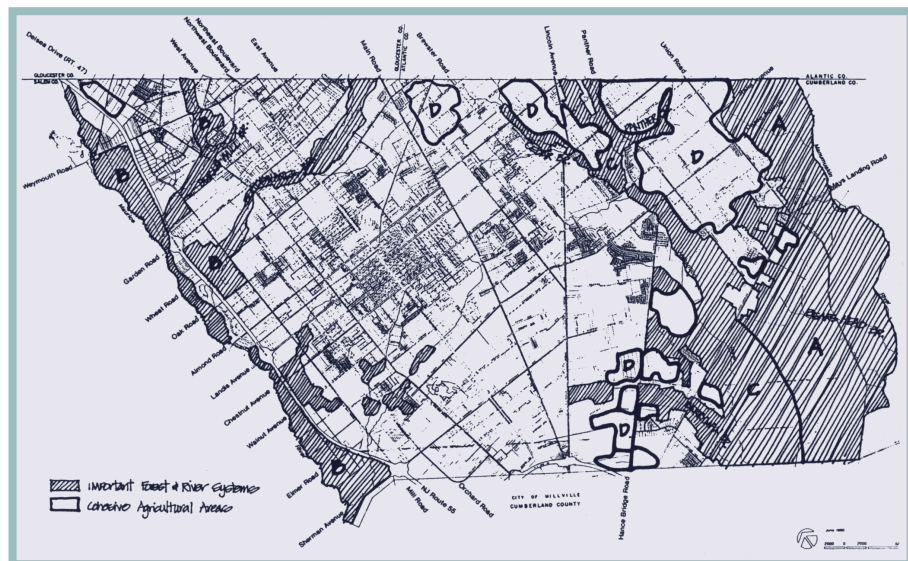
Delsea Drive (RT 47)
Northwest Boulevard
Northeast Boulevard
West Avenue
East Avenue
Main Road
GLOUCESTER CO.
ATLANTIC CO.
Brewster Road
Lincoln Avenue
Panther Road
Union Road
GLOUCESTER CO.
SALEM CO.
ALANTIC CO.
CUMBERLAND CO.
Weymouth Road
Garden Road
Wheat Road
Oak Road
Almond Road
Landis Avenue
Chestnut Avenue
Walnut Avenue
Elmer Road
Sherman Avenue
Mill Road
NJ Route 55
Orchard Road
CITY OF MILLVILLE
CUMBERLAND COUNTY
Hance Bridge Road
Mays Landing Road
A
B
C
D
A
D
D
D
C
D
A
C
D
D
B
Important Forest & River Systems
Cohesive Agricultural Areas
June 1990